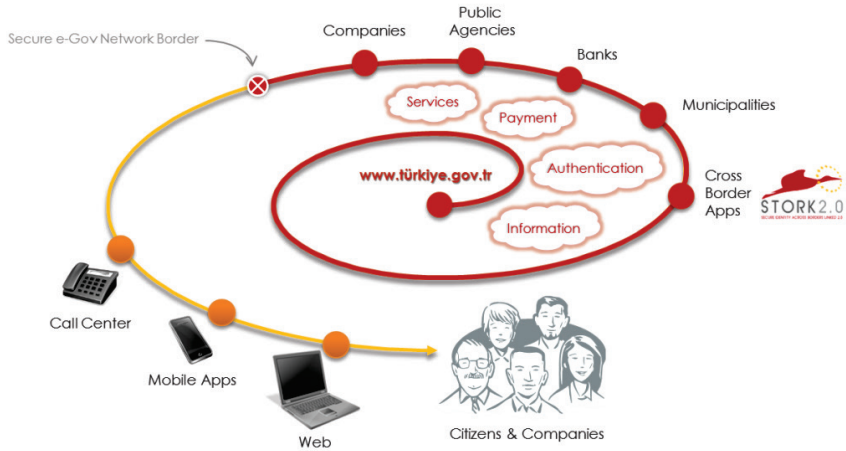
Secure e-Gov Network Border

Companies

Public Agencies

Banks

Municipalities

Cross Border Apps

STORK2.0

SECURE IDENTITY ACROSS BORDERS LINKED 2.0

Services

Payment

Authentication

Information

www.türkiye.gov.tr

Call Center

Mobile Apps

Web

Citizens & Companies